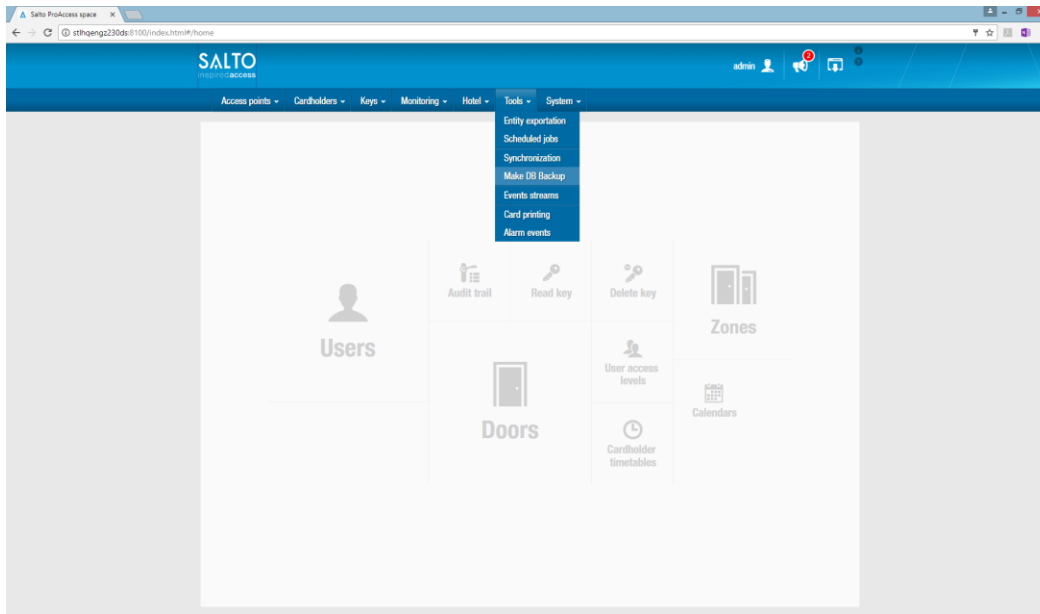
Salto ProAccess space ×

stlhqengz230ds:8100/index.html#/home

SALTO
inspiredaccess

admin
2

Access points ▾ Cardholders ▾ Keys ▾ Monitoring ▾ Hotel ▾ Tools ▾ System ▾

Entity exportation
Scheduled jobs
Synchronization
Make DB Backup
Events streams
Card printing
Alarm events

Audit trail
Read key
Delete key
Zones
Users
User access levels
Calendars
Doors
Cardholder timetables